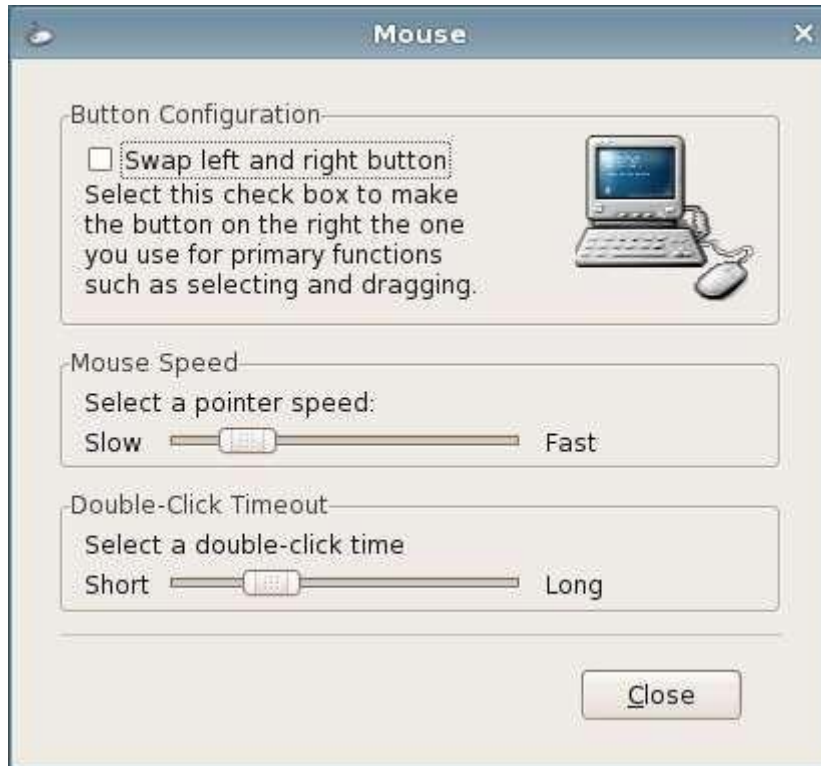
Mouse

Button Configuration

Swap left and right button

Select this check box to make the button on the right the one you use for primary functions such as selecting and dragging.

Mouse Speed

Select a pointer speed:

Slow Fast

Double-Click Timeout

Select a double-click time

Short Long

Close